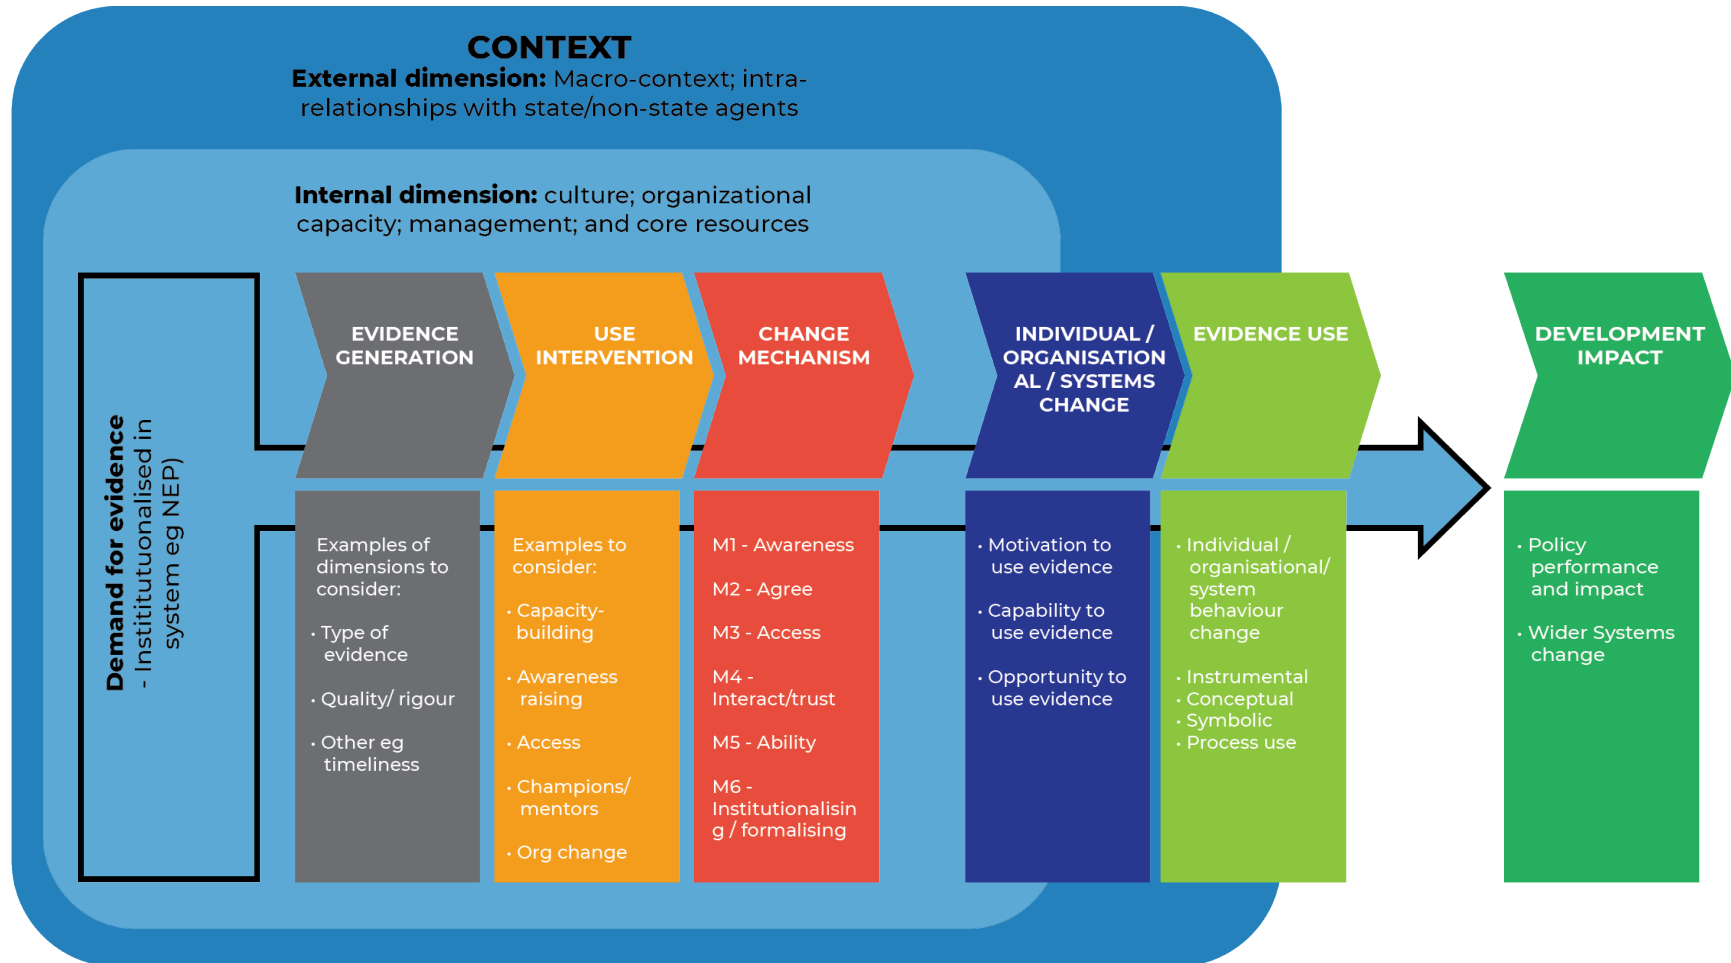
CONTEXT
**External dimension:** Macro-context; intra-relationships with state/non-state agents

**Internal dimension:** culture; organizational capacity; management; and core resources

**Demand for evidence**
- Instititutuonalised in system eg NEP)

EVIDENCE GENERATION

Examples of dimensions to consider:

· Type of evidence

· Quality/ rigour

· Other eg timeliness

USE INTERVENTION

Examples to consider:

· Capacity-building

· Awareness raising

· Access

· Champions/ mentors

· Org change

CHANGE MECHANISM

M1 - Awareness

M2 - Agree

M3 - Access

M4 - Interact/trust

M5 - Ability

M6 - Institutionalising / formalising

INDIVIDUAL / ORGANISATIONAL / SYSTEMS CHANGE

· Motivation to use evidence

· Capability to use evidence

· Opportunity to use evidence

EVIDENCE USE

· Individual / organisational/ system behaviour change

· Instrumental
· Conceptual
· Symbolic
· Process use

DEVELOPMENT IMPACT

· Policy performance and impact

· Wider Systems change